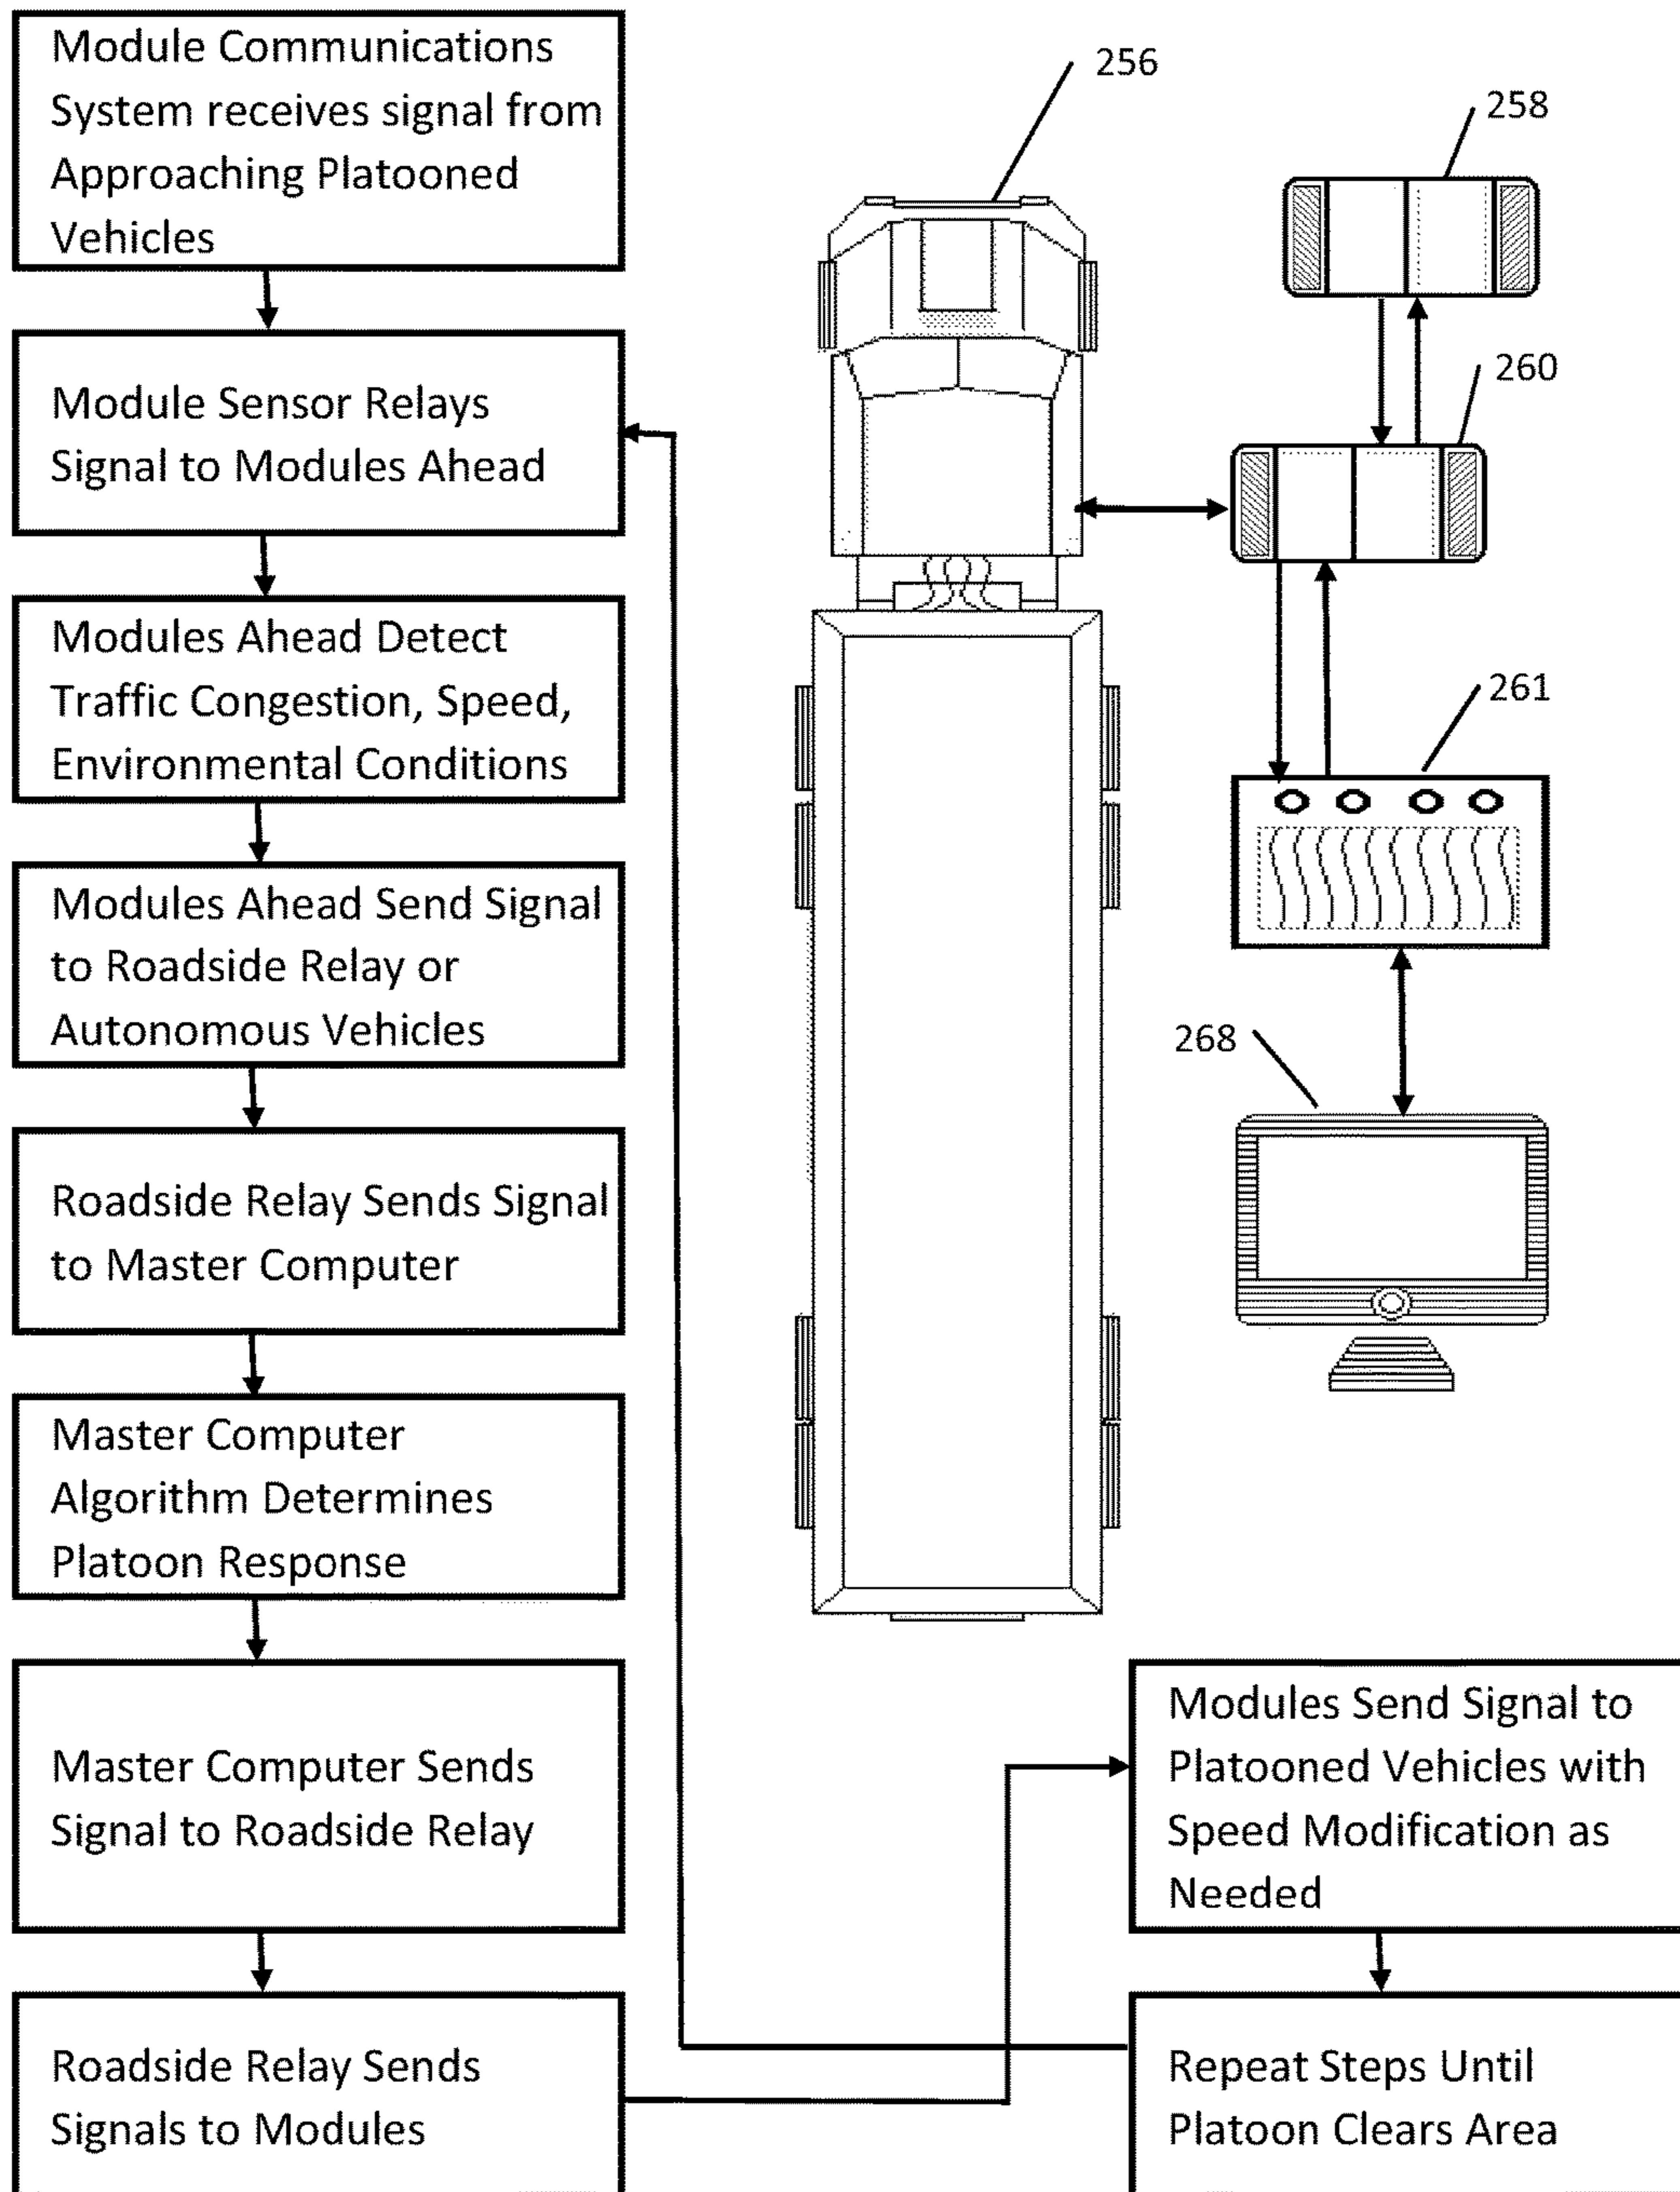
Module Communications System receives signal from Approaching Platooned Vehicles

Module Sensor Relays Signal to Modules Ahead

Modules Ahead Detect Traffic Congestion, Speed, Environmental Conditions

Modules Ahead Send Signal to Roadside Relay or Autonomous Vehicles

Roadside Relay Sends Signal to Master Computer

Master Computer Algorithm Determines Platoon Response

Master Computer Sends Signal to Roadside Relay

Roadside Relay Sends Signals to Modules

256

258

260

261

268

Modules Send Signal to Platooned Vehicles with Speed Modification as Needed

Repeat Steps Until Platoon Clears Area